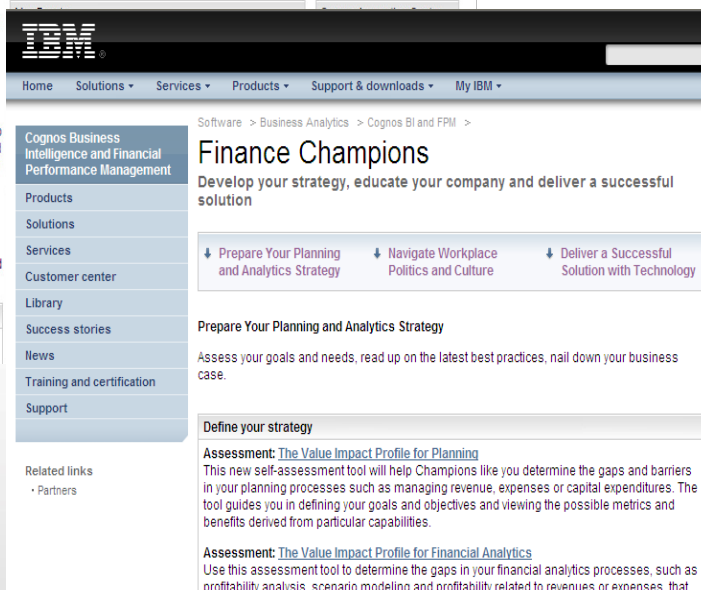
IBM

Home Solutions ▾ Services ▾ Products ▾ Support & downloads ▾ My IBM ▾

Cognos Business Intelligence and Financial Performance Management

Products
Solutions
Services
Customer center
Library
Success stories
News
Training and certification
Support

Related links
• Partners

Software > Business Analytics > Cognos BI and FPM >

Finance Champions

Develop your strategy, educate your company and deliver a successful solution

Prepare Your Planning and Analytics Strategy
Navigate Workplace Politics and Culture
Deliver a Successful Solution with Technology

Prepare Your Planning and Analytics Strategy

Assess your goals and needs, read up on the latest best practices, nail down your business case.

Define your strategy

Assessment: The Value Impact Profile for Planning
This new self-assessment tool will help Champions like you determine the gaps and barriers in your planning processes such as managing revenue, expenses or capital expenditures. The tool guides you in defining your goals and objectives and viewing the possible metrics and benefits derived from particular capabilities.

Assessment: The Value Impact Profile for Financial Analytics
Use this assessment tool to determine the gaps in your financial analytics processes, such as profitability analysis, scenario modeling and profitability related to revenues or expenses, that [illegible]